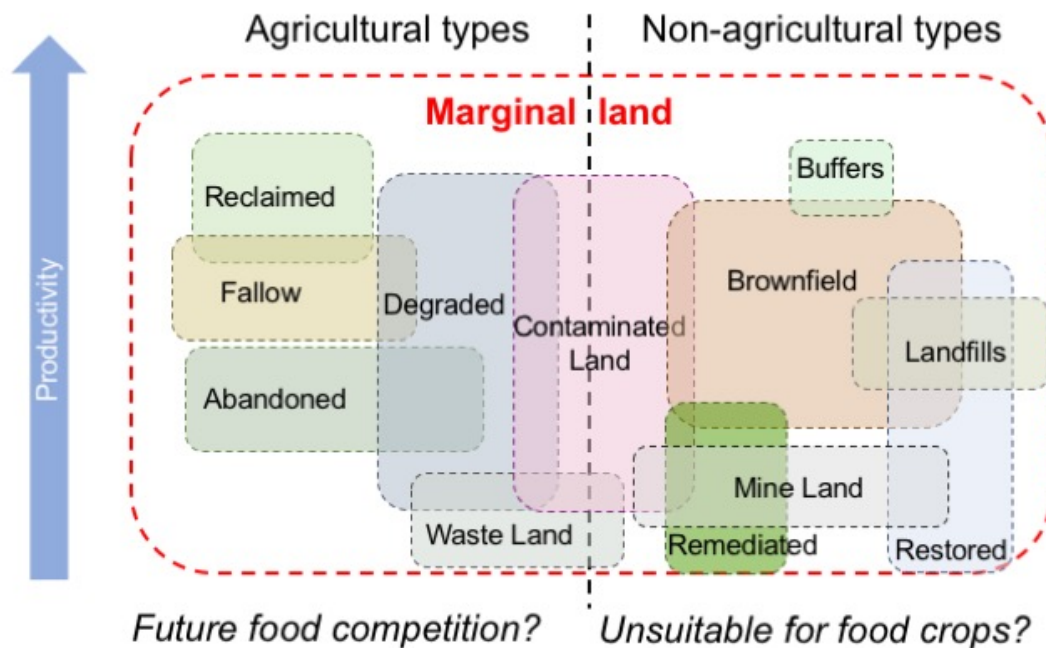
Agricultural types

Non-agricultural types

Productivity

Marginal land

Reclaimed

Fallow

Abandoned

Degraded

Contaminated Land

Buffers

Brownfield

Landfills

Mine Land

Waste Land

Remediated

Restored

Future food competition?

Unsuitable for food crops?